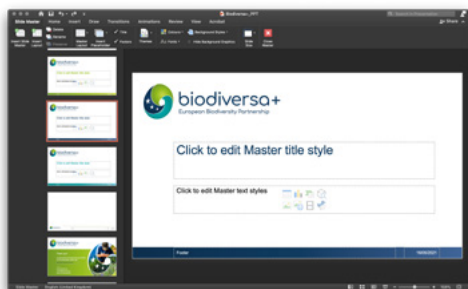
Biodiversa+_PPT

Slide Master Home Insert Draw Transitions Animations Review View Acrobat

Share

Insert Slide Master Insert Layout Delete Rename Preserve Master Layout Insert Placeholder Title Footers Themes Colours Fonts Background Styles Hide Background Graphics Slide Size Close Master

biodiversa+
European Biodiversity Partnership

Click to edit Master title style

Click to edit Master text styles

Footer

Slide Master English (United Kingdom)